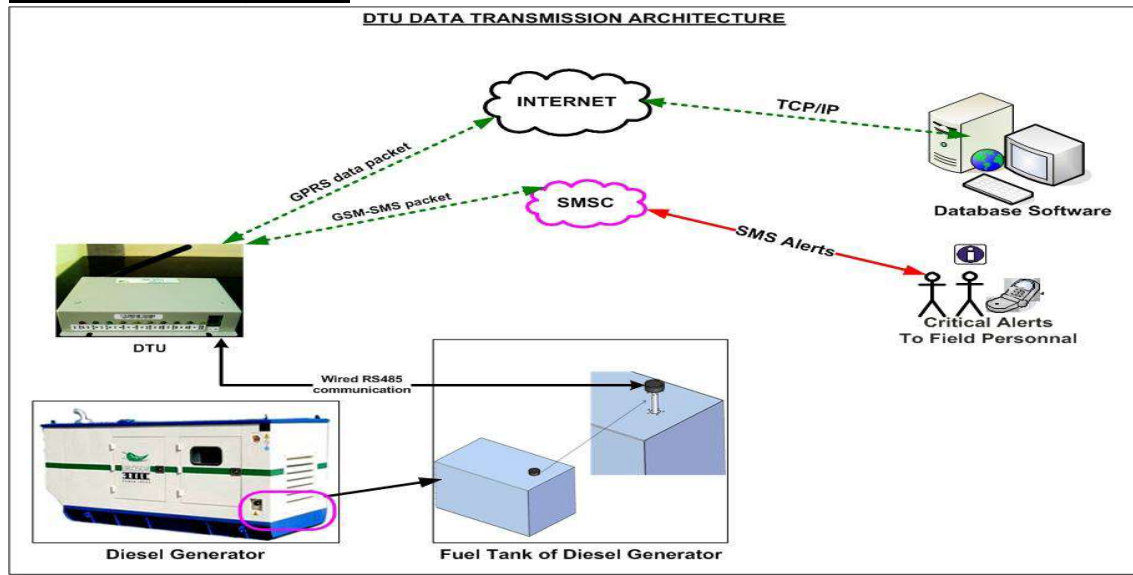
DTU DATA TRANSMISSION ARCHITECTURE

INTERNET

TCP/IP

GPRS data packet

GSM-SMS packet

SMSC

Database Software

SMS Alerts

DTU

Critical Alerts To Field Personnal

Wired RS485 communication

Diesel Generator

Fuel Tank of Diesel Generator